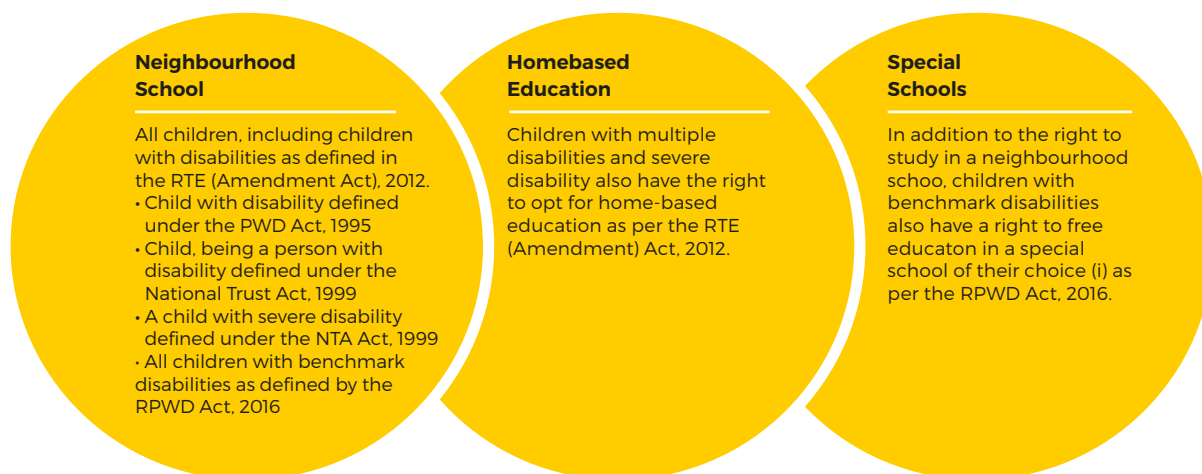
Neighbourhood School

All children, including children with disabilities as defined in the RTE (Amendment Act), 2012.
• Child with disability defined under the PWD Act, 1995
• Child, being a person with disability defined under the National Trust Act, 1999
• A child with severe disability defined under the NTA Act, 1999
• All children with benchmark disabilities as defined by the RPWD Act, 2016

Homebased Education

Children with multiple disabilities and severe disability also have the right to opt for home-based education as per the RTE (Amendment) Act, 2012.

Special Schools

In addition to the right to study in a neighbourhood schoo, children with benchmark disabilities also have a right to free educaton in a special school of their choice (i) as per the RPWD Act, 2016.